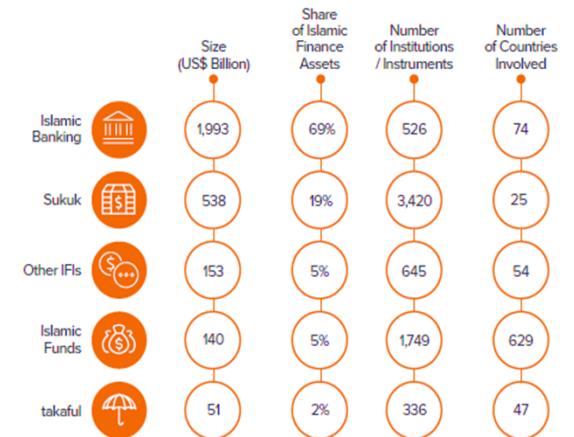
| | Size (US$ Billion) | Share of Islamic Finance Assets | Number of Institutions / Instruments | Number of Countries Involved |
|---|---|---|---|---|
| Islamic Banking | 1,993 | 69% | 526 | 74 |
| Sukuk | 538 | 19% | 3,420 | 25 |
| Other IFIs | 153 | 5% | 645 | 54 |
| Islamic Funds | 140 | 5% | 1,749 | 629 |
| takaful | 51 | 2% | 336 | 47 |